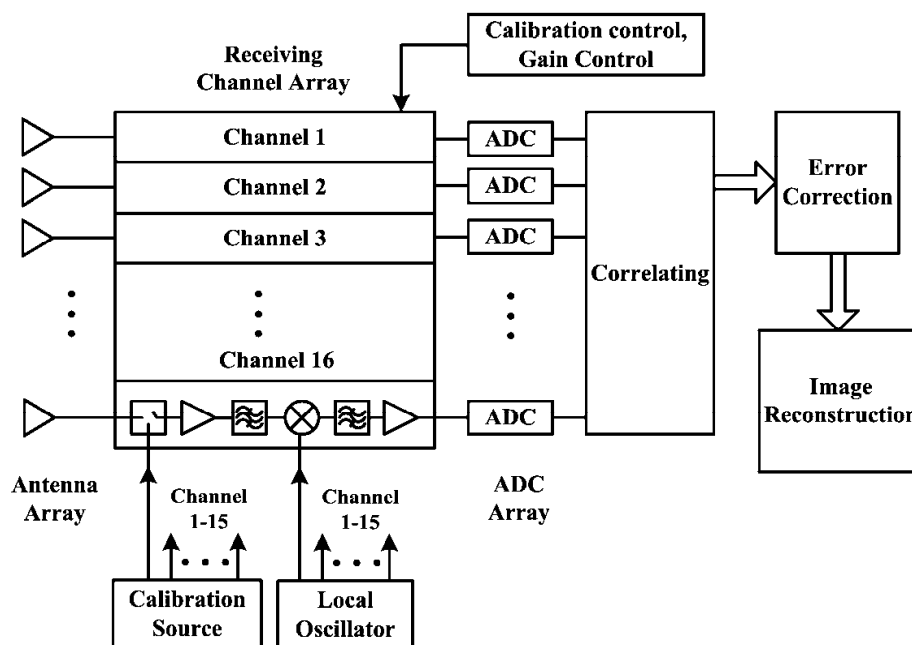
Calibration control, Gain Control

Receiving Channel Array

Channel 1
Channel 2
Channel 3
Channel 16

ADC
ADC
ADC
ADC

Correlating

Error Correction

Image Reconstruction

Antenna Array

Channel 1-15

Channel 1-15

ADC Array

Calibration Source

Local Oscillator